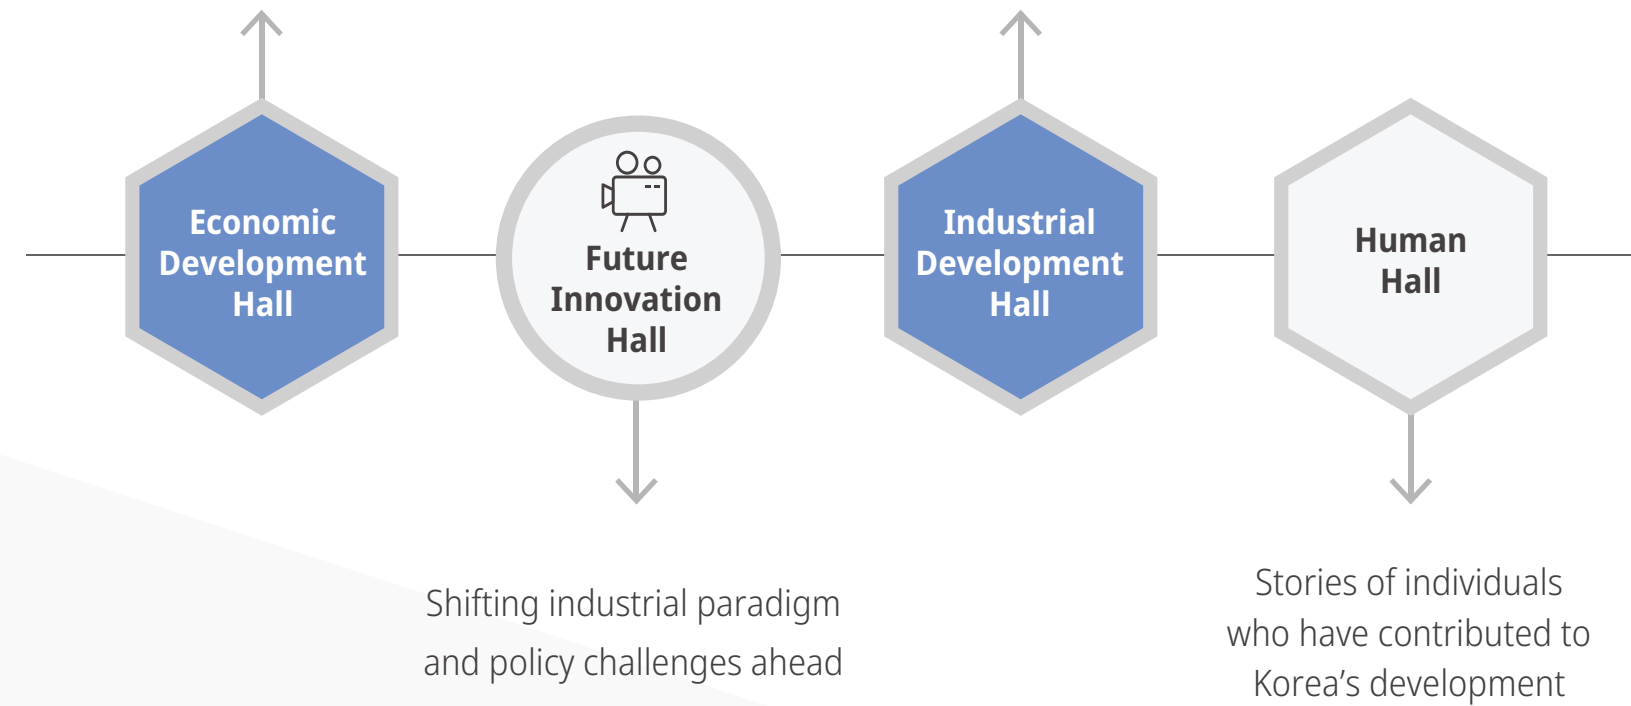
Economic Development Hall

Future Innovation Hall

Industrial Development Hall

Human Hall

Shifting industrial paradigm and policy challenges ahead

Stories of individuals who have contributed to Korea's development